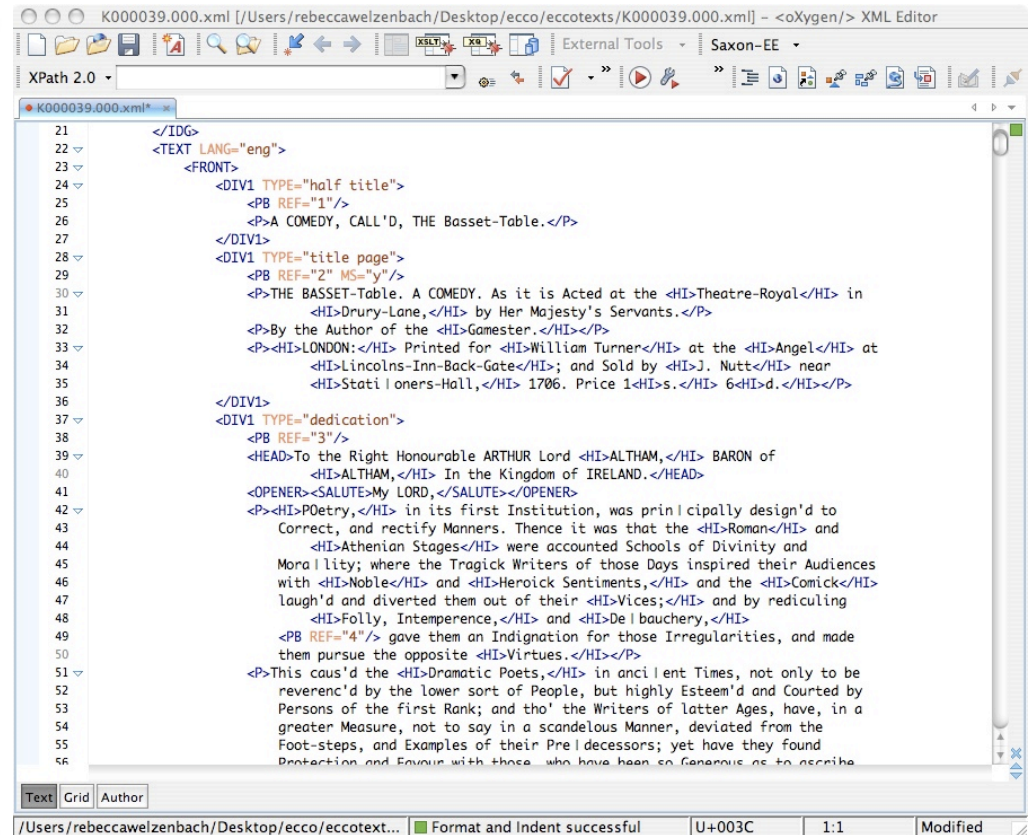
K000039.000.xml [/Users/rebeccawelzenbach/Desktop/ecco/eccotexts/K000039.000.xml] - <oXygen/> XML Editor

External Tools Saxon-EE

XPath 2.0

K000039.000.xml*

21 </IDG>
22 <TEXT LANG="eng">
23 <FRONT>
24 <DIV1 TYPE="half title">
25 <PB REF="1"/>
26 <P>A COMEDY, CALL'D, THE Basset-Table.</P>
27 </DIV1>
28 <DIV1 TYPE="title page">
29 <PB REF="2" MS="y"/>
30 <P>THE BASSET-Table. A COMEDY. As it is Acted at the <HI>Theatre-Royal</HI> in
31 <HI>Drury-Lane,</HI> by Her Majesty's Servants.</P>
32 <P>By the Author of the <HI>Gamester.</HI></P>
33 <P><HI>LONDON:</HI> Printed for <HI>William Turner</HI> at the <HI>Angel</HI> at
34 <HI>Lincolns-Inn-Back-Gate</HI>; and Sold by <HI>J. Nutt</HI> near
35 <HI>Stati|oners-Hall,</HI> 1706. Price 1<HI>s.</HI> 6<HI>d.</HI></P>
36 </DIV1>
37 <DIV1 TYPE="dedication">
38 <PB REF="3"/>
39 <HEAD>To the Right Honourable ARTHUR Lord <HI>ALTHAM,</HI> BARON of
40 <HI>ALTHAM,</HI> In the Kingdom of IRELAND.</HEAD>
41 <OPENER><SALUTE>My LORD,</SALUTE></OPENER>
42 <P><HI>POetry,</HI> in its first Institution, was prin|cipally design'd to
43 Correct, and rectify Manners. Thence it was that the <HI>Roman</HI> and
44 <HI>Athenian Stages</HI> were accounted Schools of Divinity and
45 Mora|lity; where the Tragick Writers of those Days inspired their Audiences
46 with <HI>Noble</HI> and <HI>Heroick Sentiments,</HI> and the <HI>Comick</HI>
47 laugh'd and diverted them out of their <HI>Vices;</HI> and by rediculing
48 <HI>Folly, Intemperence,</HI> and <HI>De|bauchery,</HI>
49 <PB REF="4"/> gave them an Indignation for those Irregularities, and made
50 them pursue the opposite <HI>Virtues.</HI></P>
51 <P>This caus'd the <HI>Dramatic Poets,</HI> in anci|ent Times, not only to be
52 reverenc'd by the lower sort of People, but highly Esteem'd and Courted by
53 Persons of the first Rank; and tho' the Writers of latter Ages, have, in a
54 greater Measure, not to say in a scandelous Manner, deviated from the
55 Foot-steps, and Examples of their Pre|decessors; yet have they found
56 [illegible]

Text Grid Author

/Users/rebeccawelzenbach/Desktop/ecco/eccotext... Format and Indent successful U+003C 1:1 Modified